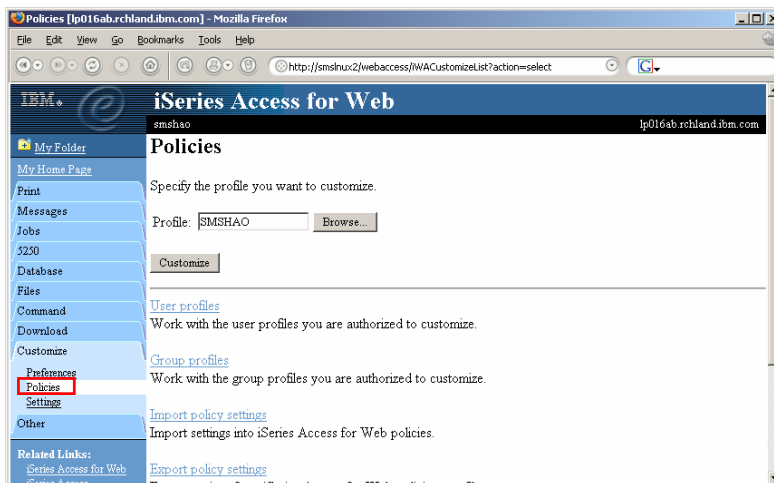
Policies [lp016ab.rchland.ibm.com] - Mozilla Firefox

File Edit View Go Bookmarks Tools Help

http://smslnux2/webaccess/iWACustomizeList?action=select

IBM.

iSeries Access for Web

smshao

lp016ab.rchland.ibm.com

My Folder

My Home Page

Print

Messages

Jobs

5250

Database

Files

Command

Download

Customize

Preferences

Policies

Settings

Other

Related Links:

iSeries Access for Web

iSeries Access

Policies

Specify the profile you want to customize.

Profile: SMSHAO Browse...

Customize

User profiles

Work with the user profiles you are authorized to customize.

Group profiles

Work with the group profiles you are authorized to customize.

Import policy settings

Import settings into iSeries Access for Web policies.

Export policy settings

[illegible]